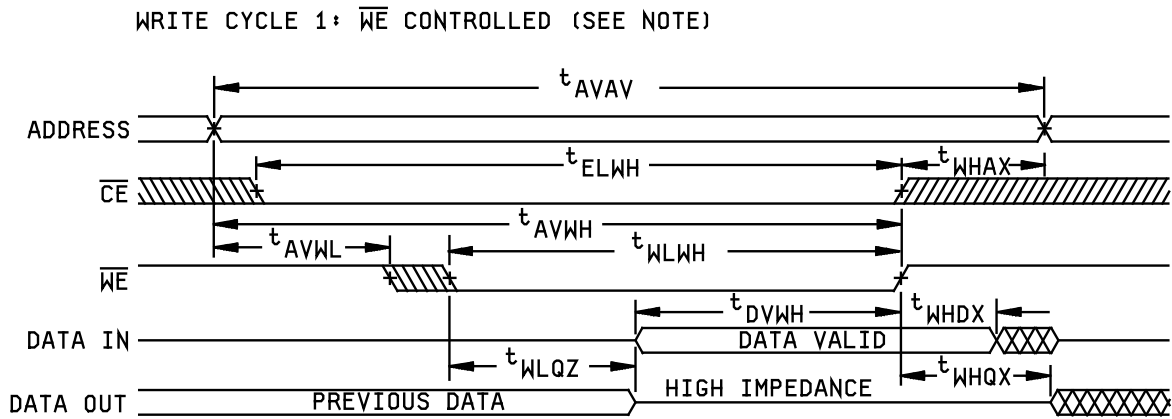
WRITE CYCLE 1: $\overline{WE}$ CONTROLLED (SEE NOTE)

$t_{AVAV}$

ADDRESS

$t_{ELWH}$

$t_{WHAX}$

$\overline{CE}$

$t_{AVWH}$

$t_{AVWL}$

$t_{WLWH}$

$\overline{WE}$

$t_{DVWH}$

$t_{WHDX}$

DATA IN

DATA VALID

$t_{WLQZ}$

$t_{WHQX}$

HIGH IMPEDANCE

DATA OUT

PREVIOUS DATA